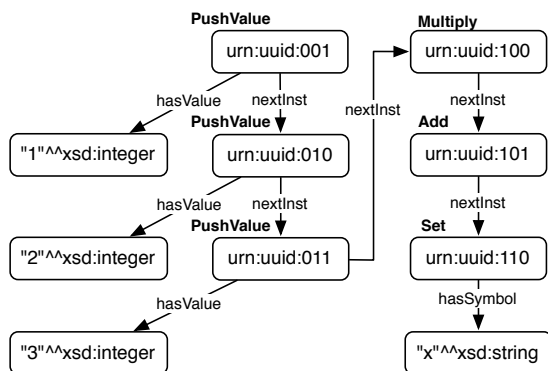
PushValue

urn:uuid:001

hasValue

nextInst

"1"^^xsd:integer

PushValue

urn:uuid:010

hasValue

nextInst

"2"^^xsd:integer

PushValue

urn:uuid:011

hasValue

"3"^^xsd:integer

nextInst

Multiply

urn:uuid:100

nextInst

Add

urn:uuid:101

nextInst

Set

urn:uuid:110

hasSymbol

"x"^^xsd:string